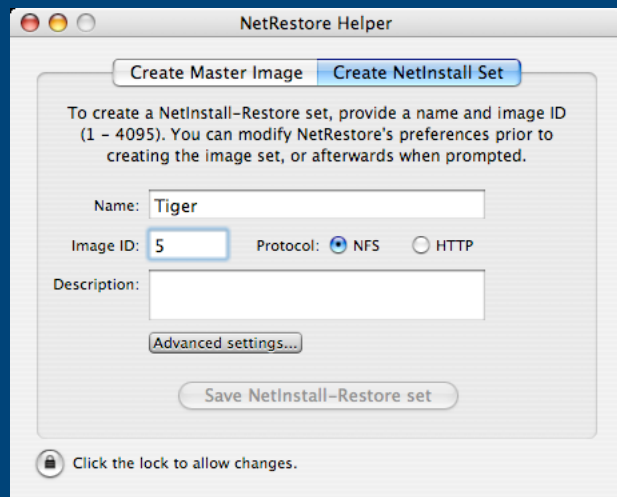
NetRestore Helper

Create Master Image | Create NetInstall Set

To create a NetInstall-Restore set, provide a name and image ID (1 - 4095). You can modify NetRestore's preferences prior to creating the image set, or afterwards when prompted.

Name: Tiger

Image ID: 5 Protocol: NFS HTTP

Description:

Advanced settings...

Save NetInstall-Restore set

Click the lock to allow changes.